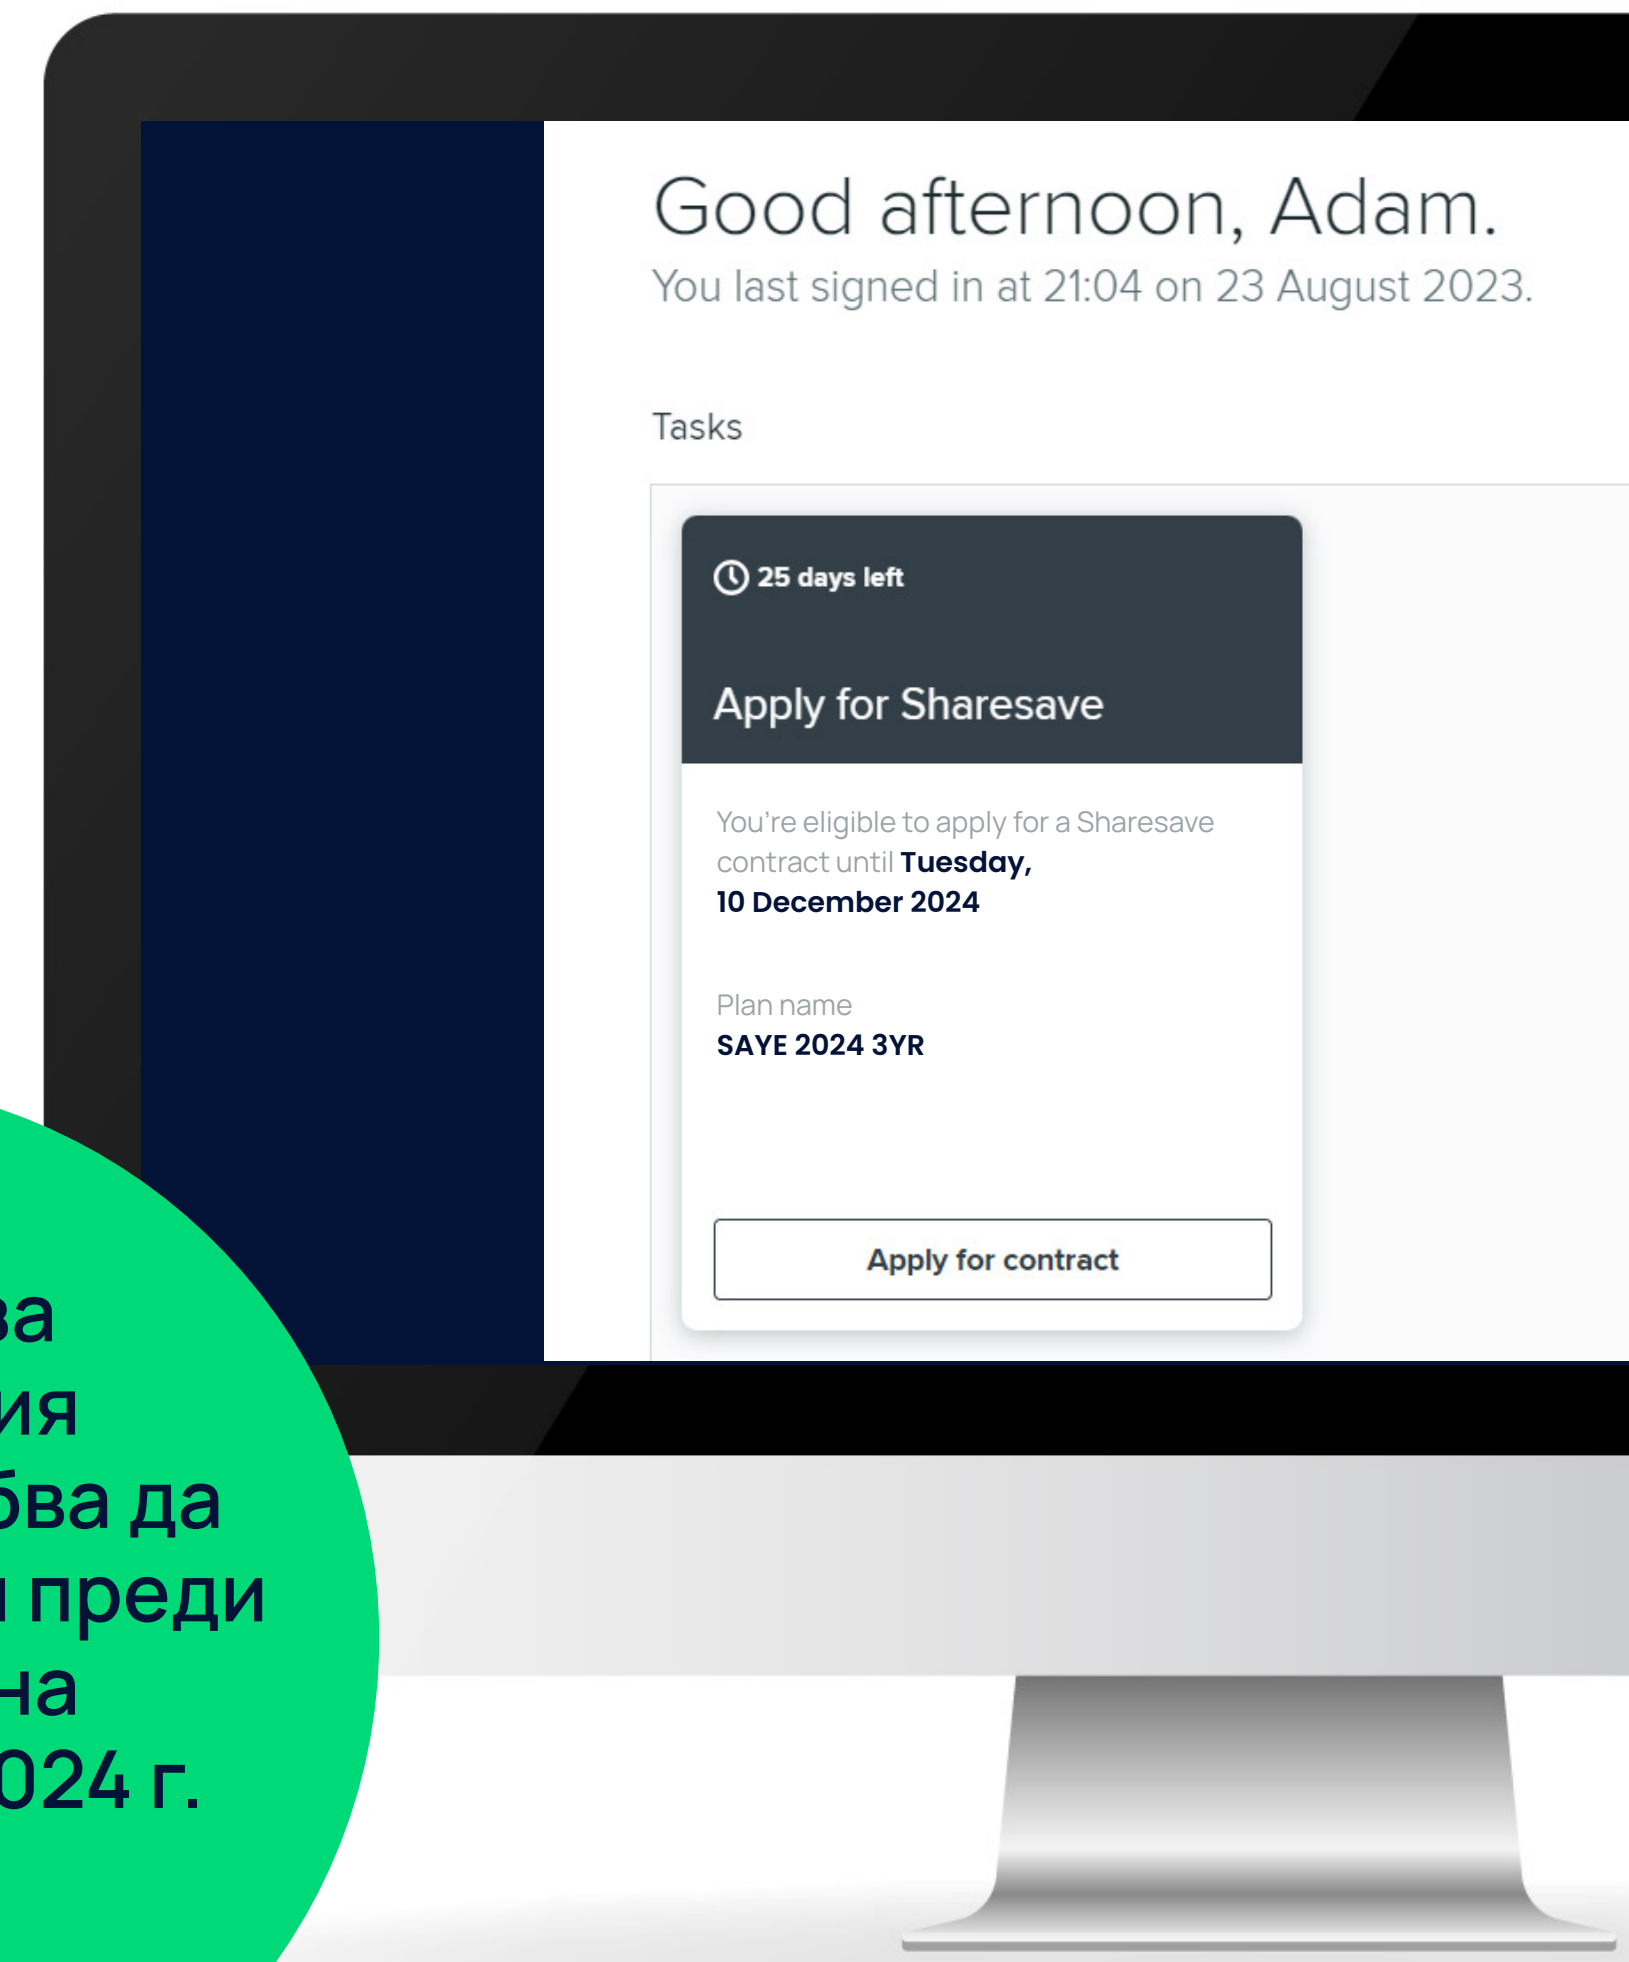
Good afternoon, Adam.
You last signed in at 21:04 on 23 August 2023.

Tasks

25 days left

Apply for Sharesave

You're eligible to apply for a Sharesave contract until **Tuesday, 10 December 2024**

Plan name
**SAYE 2024 3YR**

Apply for contract

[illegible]за
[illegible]ия
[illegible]бва да
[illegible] преди
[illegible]на
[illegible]024 г.